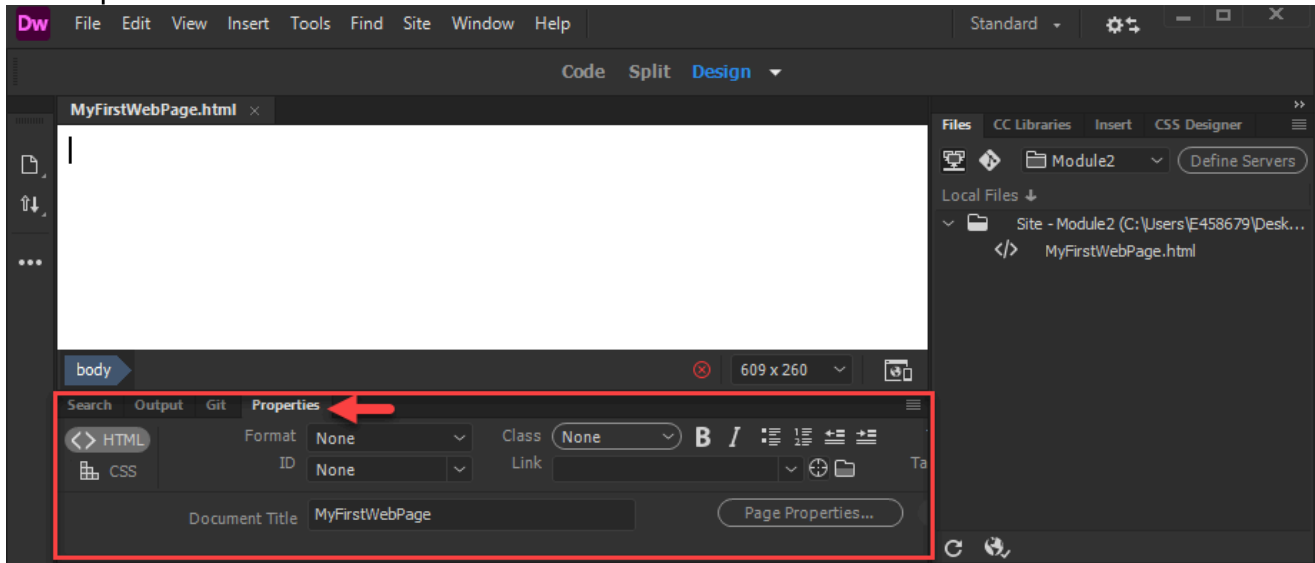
Dw File Edit View Insert Tools Find Site Window Help

Standard

Code Split Design

MyFirstWebPage.html ×

Files CC Libraries Insert CSS Designer

Module2 Define Servers

Local Files

Site - Module2 (C:\Users\E458679\Desk...

MyFirstWebPage.html

body

609 x 260

Search Output Git Properties

HTML

CSS

Format None

ID None

Class None

Link

Ta

Document Title MyFirstWebPage

Page Properties...